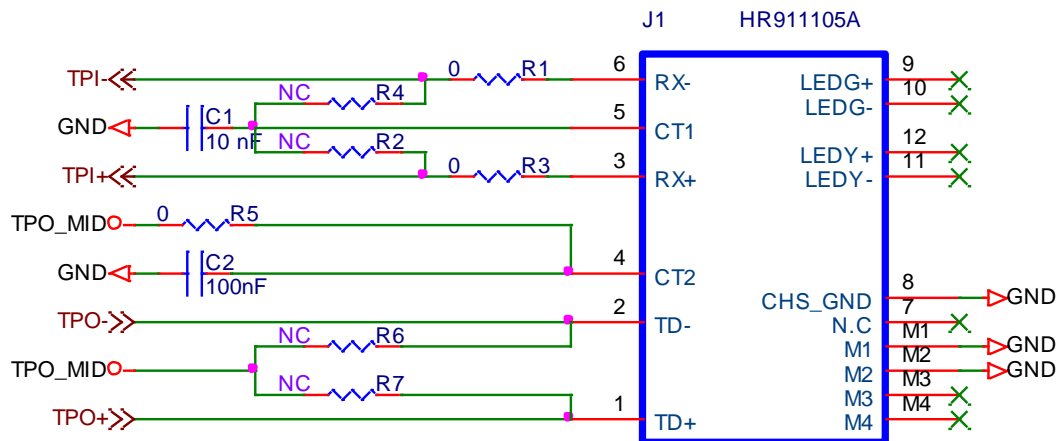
J1 HR911105A

TPI-
0 R1
6 RX-
NC R4
GND
C1
10 nF
5 CT1
NC R2
TPI+
0 R3
3 RX+
TPO_MID
0 R5
GND
C2
100nF
4 CT2
TPO-
2 TD-
NC R6
TPO_MID
NC R7
TPO+
1 TD+

9 LEDG+
10 LEDG-
12 LEDY+
11 LEDY-
8 CHS_GND GND
7 N.C
M1 M1 GND
M2 M2 GND
M3 M3
M4 M4